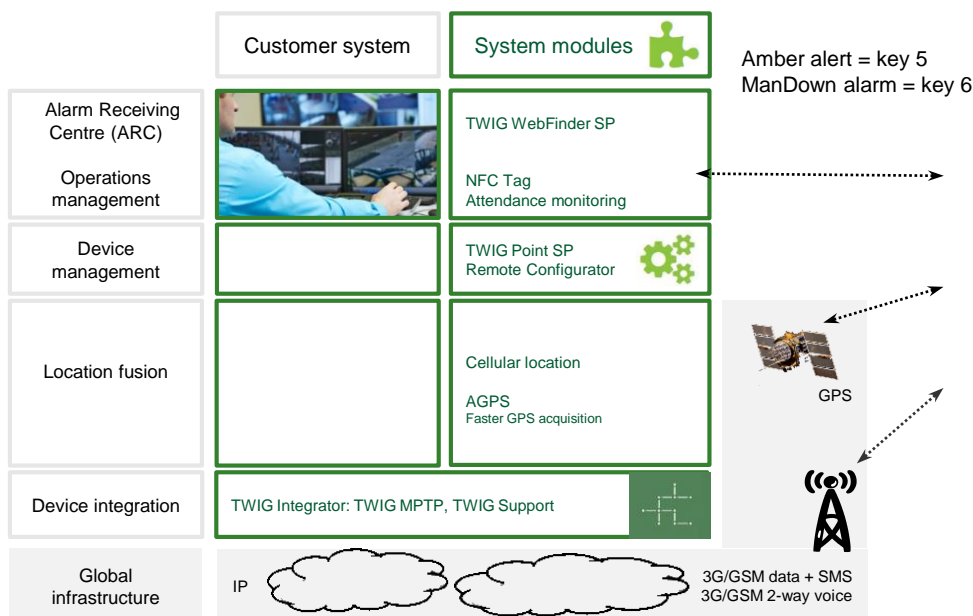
Customer system

System modules

Amber alert = key 5
ManDown alarm = key 6

Alarm Receiving Centre (ARC)

Operations management

TWIG WebFinder SP

NFC Tag
Attendance monitoring

Device management

TWIG Point SP
Remote Configurator

Location fusion

Cellular location

AGPS
Faster GPS acquisition

GPS

Device integration

TWIG Integrator: TWIG MPTP, TWIG Support

Global infrastructure

IP

3G/GSM data + SMS
3G/GSM 2-way voice